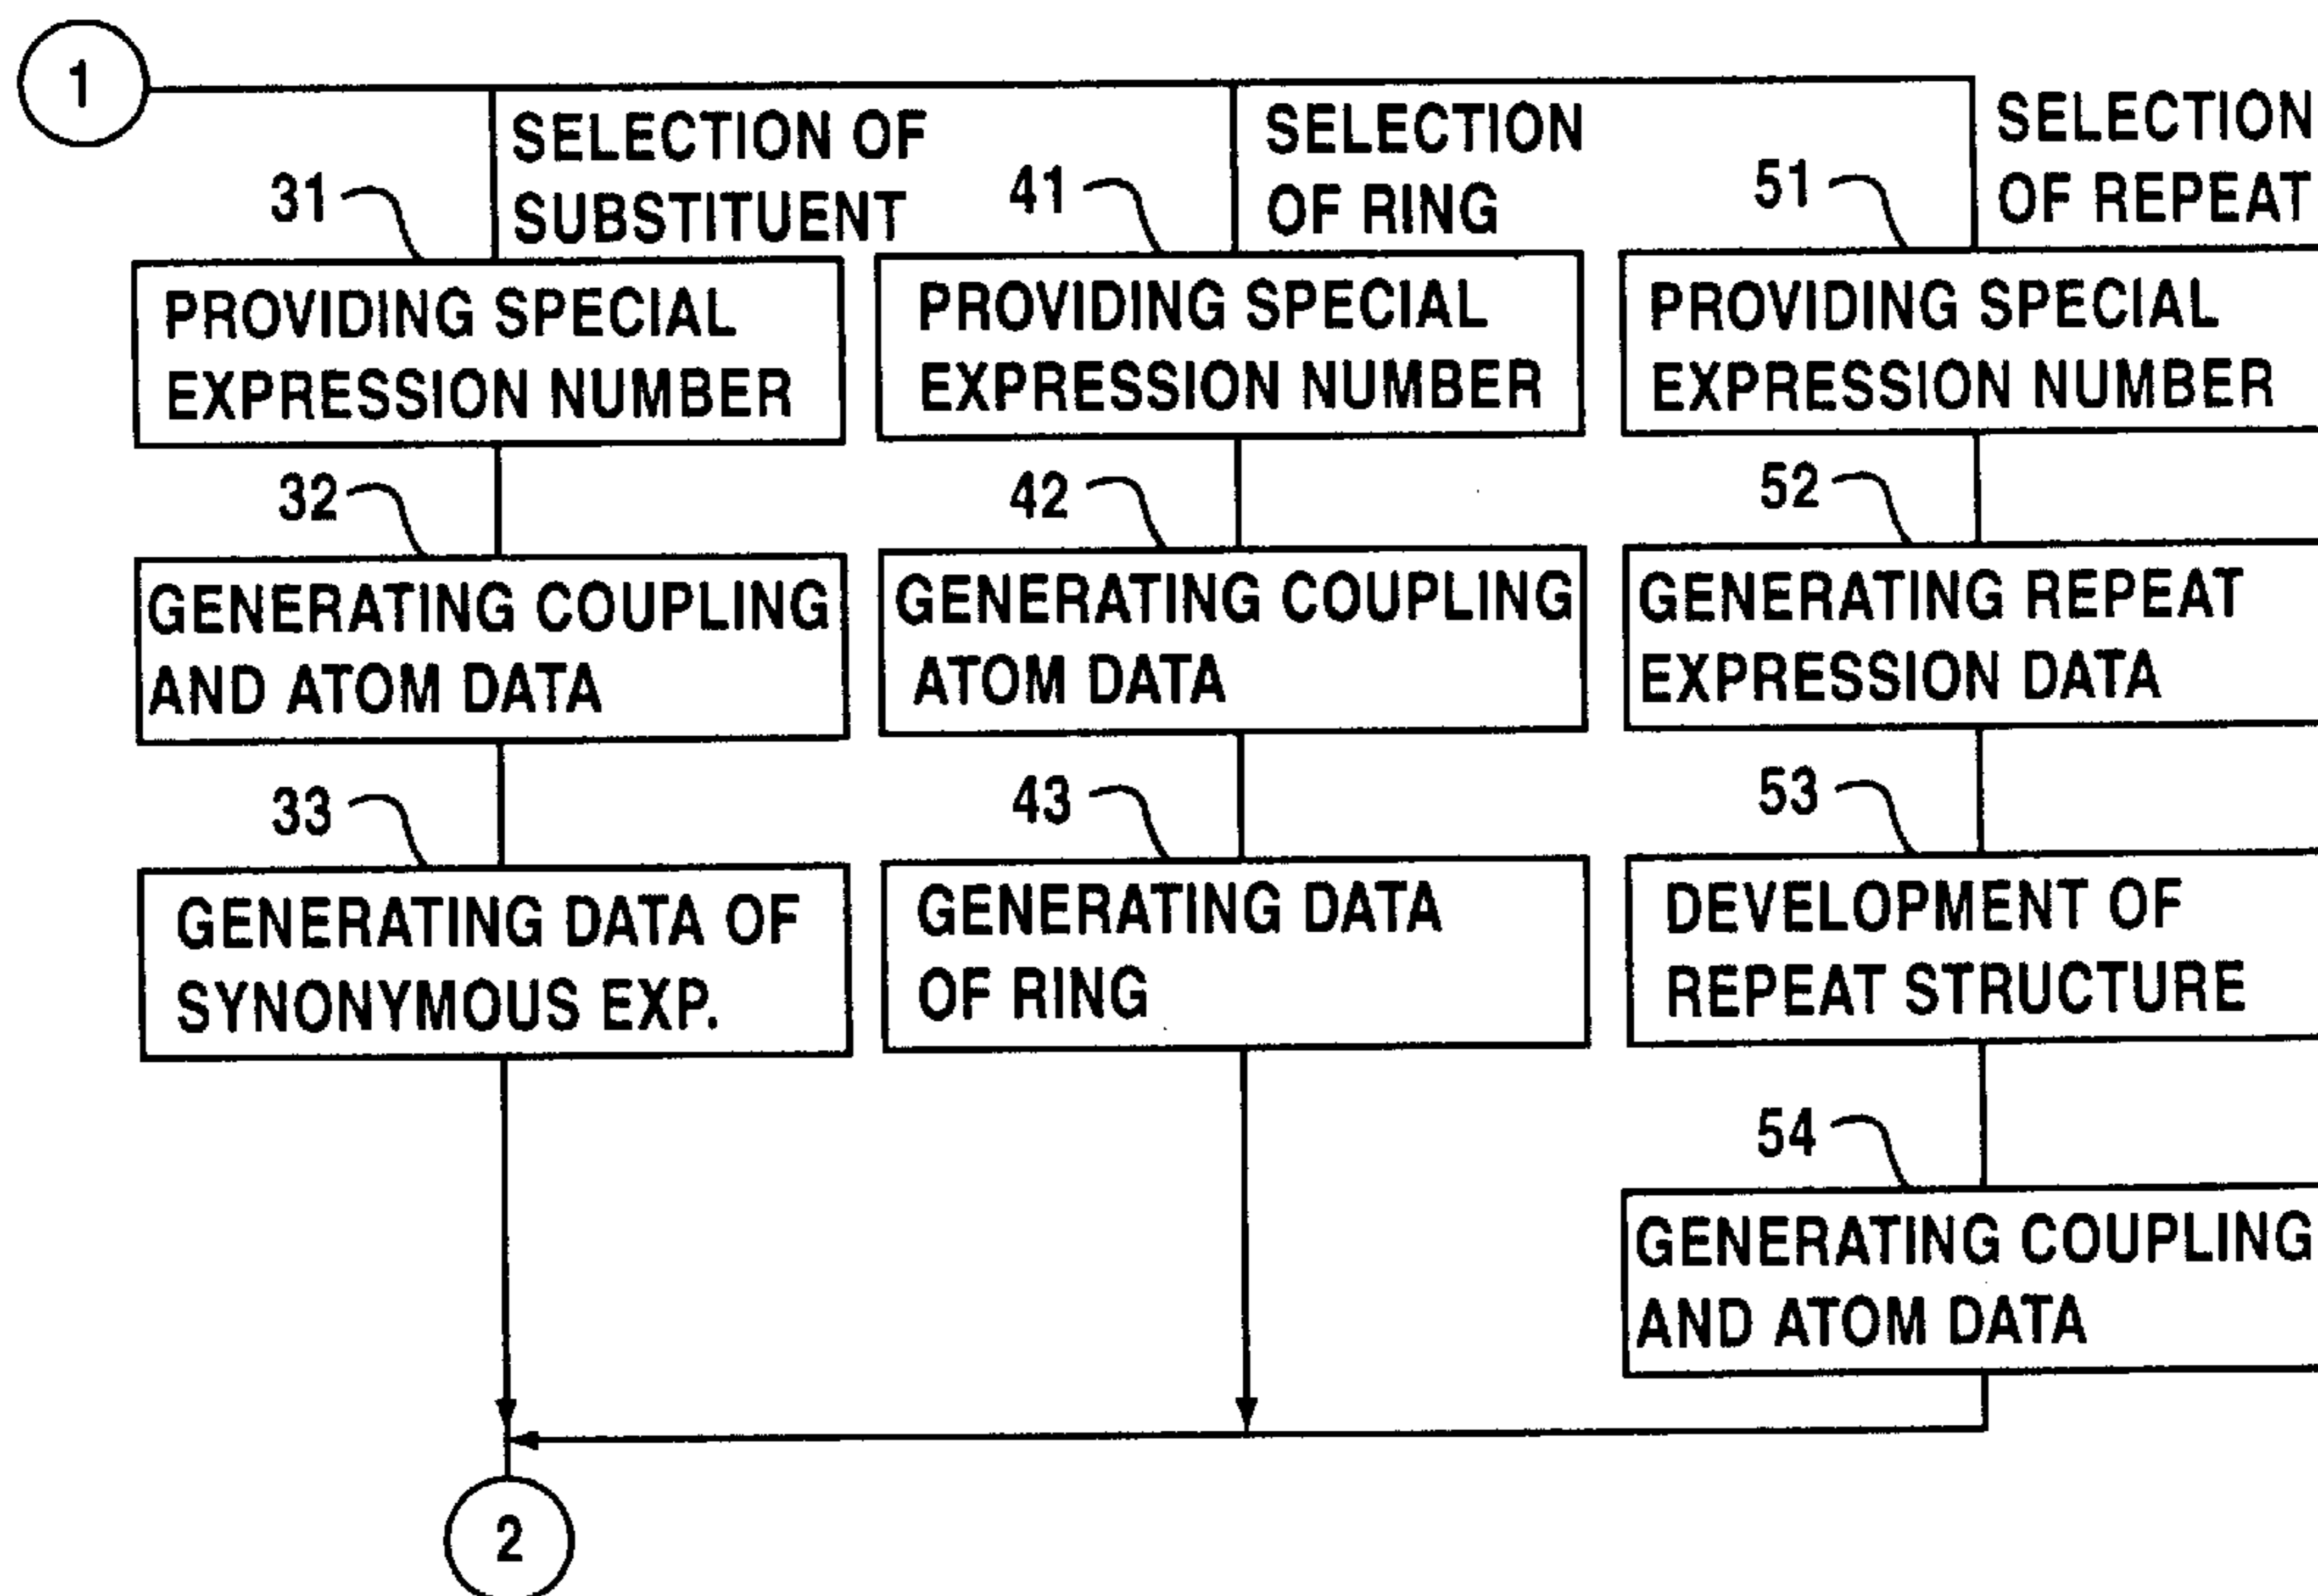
1

SELECTION OF SUBSTITUENT

31

PROVIDING SPECIAL EXPRESSION NUMBER

32

GENERATING COUPLING AND ATOM DATA

33

GENERATING DATA OF SYNONYMOUS EXP.

SELECTION OF RING

41

PROVIDING SPECIAL EXPRESSION NUMBER

42

GENERATING COUPLING ATOM DATA

43

GENERATING DATA OF RING

SELECTION OF REPEAT

51

PROVIDING SPECIAL EXPRESSION NUMBER

52

GENERATING REPEAT EXPRESSION DATA

53

DEVELOPMENT OF REPEAT STRUCTURE

54

GENERATING COUPLING AND ATOM DATA

2